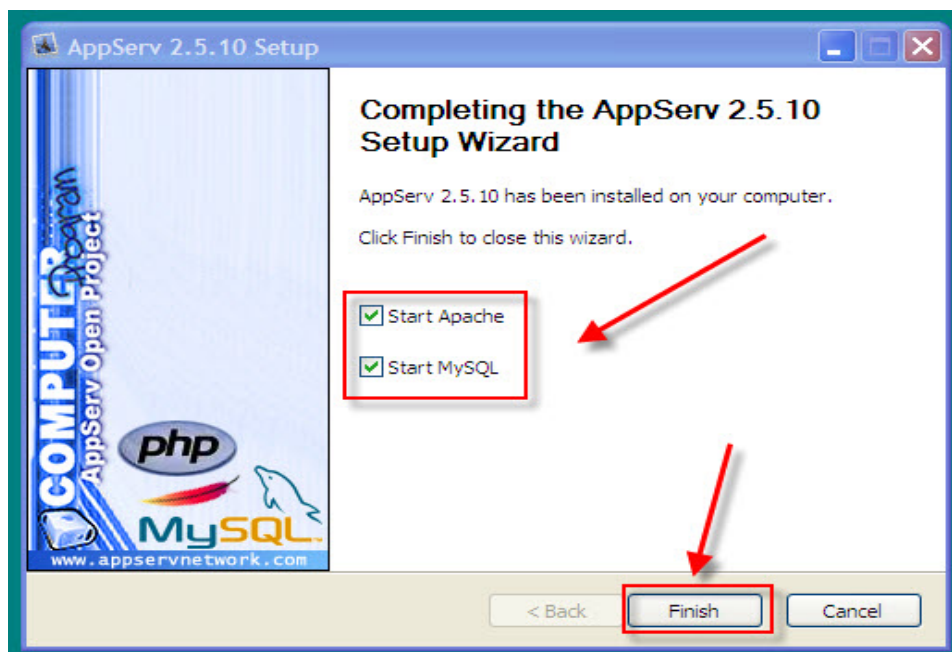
AppServ 2.5.10 Setup

COMPUTER Program
AppServ Open Project

php

MySQL

www.appservnetwork.com

Completing the AppServ 2.5.10 Setup Wizard

AppServ 2.5.10 has been installed on your computer.

Click Finish to close this wizard.

Start Apache

Start MySQL

< Back

Finish

Cancel